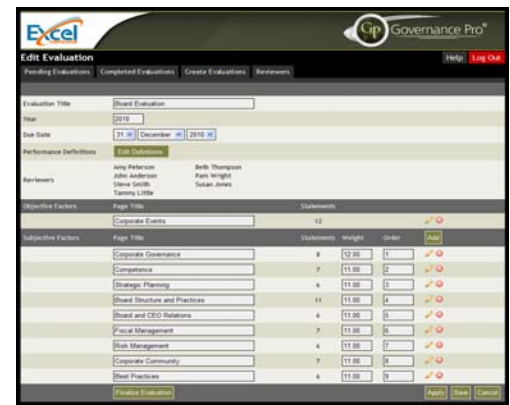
Excel

Gp Governance Pro®

Edit Evaluation

Help Log Out

Pending Evaluations Completed Evaluations Create Evaluations Reviewers

Evaluation Title Board Evaluation

Year 2010

Due Date 31 December 2010

Performance Definitions Edit Definitions

Reviewers Amy Peterson John Anderson Steve Smith Tammy Little Beth Thompson Pam Wright Susan Jones

| Objective Factors | Page Title | Statements | | | |
|---|---|---|---|---|---|
| | Corporate Events | 12 | | | |

| Subjective Factors | Page Title | Statements | Weight | Order | Add |
|---|---|---|---|---|---|
| | Corporate Governance | 8 | 12.00 | 1 | |
| | Competence | 7 | 11.00 | 2 | |
| | Strategic Planning | 6 | 11.00 | 3 | |
| | Board Structure and Practices | 11 | 11.00 | 4 | |
| | Board and CEO Relations | 6 | 11.00 | 5 | |
| | Fiscal Management | 7 | 11.00 | 6 | |
| | Risk Management | 6 | 11.00 | 7 | |
| | Corporate Community | 7 | 11.00 | 8 | |
| | Best Practices | 6 | 11.00 | 9 | |

Finalize Evaluation

Apply Save Cancel